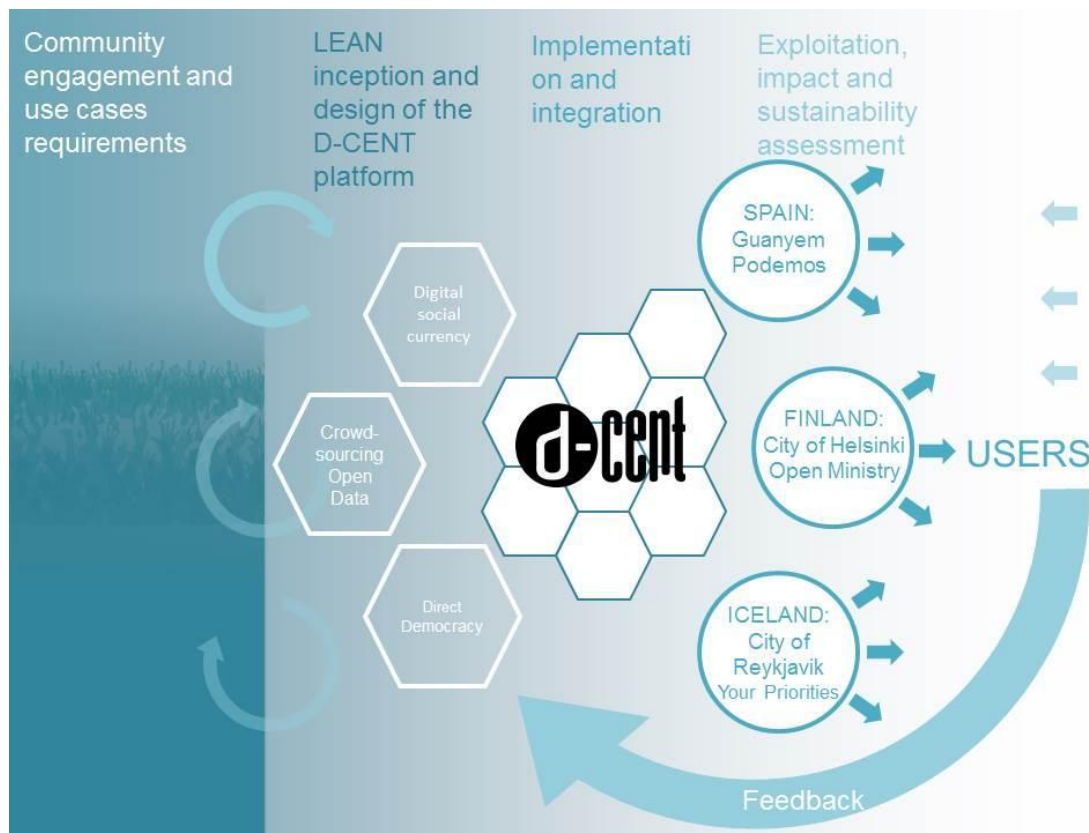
Community engagement and use cases requirements

LEAN inception and design of the D-CENT platform

Implementation and integration

Exploitation, impact and sustainability assessment

Digital social currency

Crowd-sourcing Open Data

Direct Democracy

d-cent

SPAIN: Guanyem Podemos

FINLAND: City of Helsinki Open Ministry

ICELAND: City of Reykjavik Your Priorities

USERS

Feedback